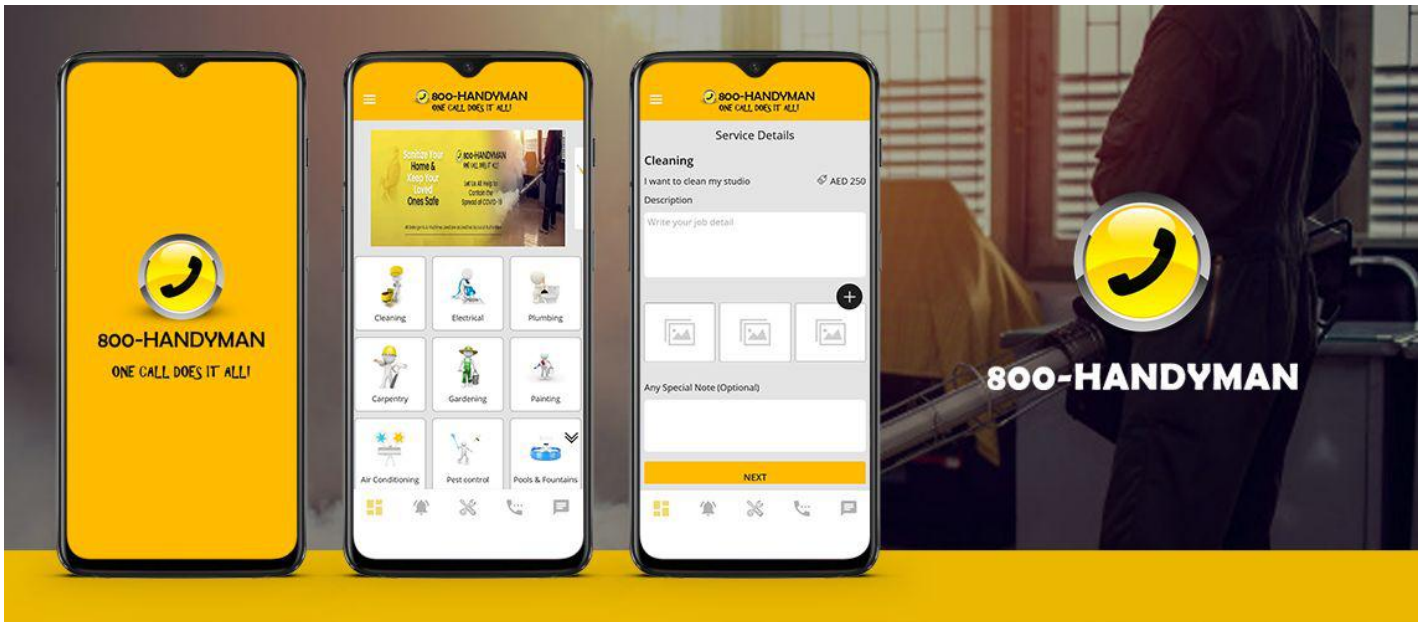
800-HANDYMAN

ONE CALL DOES IT ALL!

800-HANDYMAN
ONE CALL DOES IT ALL!

Sanitize Your Home & Keep Your Loved Ones Safe

800-HANDYMAN
ONE CALL DOES IT ALL!

Let Us All Help to Contain the Spread of COVID-19

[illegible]

Cleaning

Electrical

Plumbing

Carpentry

Gardening

Painting

Air Conditioning

Pest control

Pools & Fountains

800-HANDYMAN
ONE CALL DOES IT ALL!

Service Details

Cleaning

I want to clean my studio

AED 250

Description

Write your job detail

Any Special Note (Optional)

NEXT

800-HANDYMAN